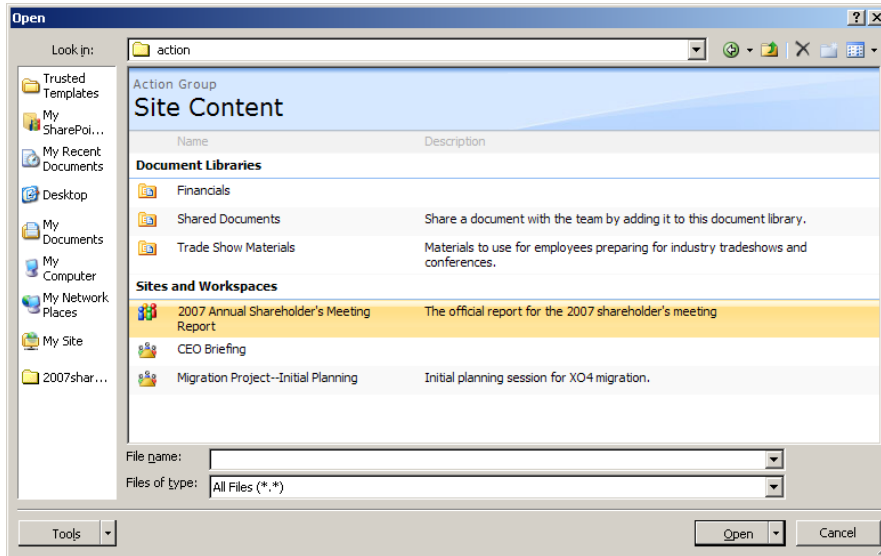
Open

?

Look in: action

Trusted Templates

My SharePoi...

My Recent Documents

Desktop

My Documents

My Computer

My Network Places

My Site

2007shar...

Action Group

Site Content

| Name | Description |
|---|---|
| **Document Libraries** | |
| Financials | |
| Shared Documents | Share a document with the team by adding it to this document library. |
| Trade Show Materials | Materials to use for employees preparing for industry tradeshows and conferences. |
| **Sites and Workspaces** | |
| 2007 Annual Shareholder's Meeting Report | The official report for the 2007 shareholder's meeting |
| CEO Briefing | |
| Migration Project--Initial Planning | Initial planning session for XO4 migration. |

File name:

Files of type: All Files (*.*)

Tools

Open

Cancel